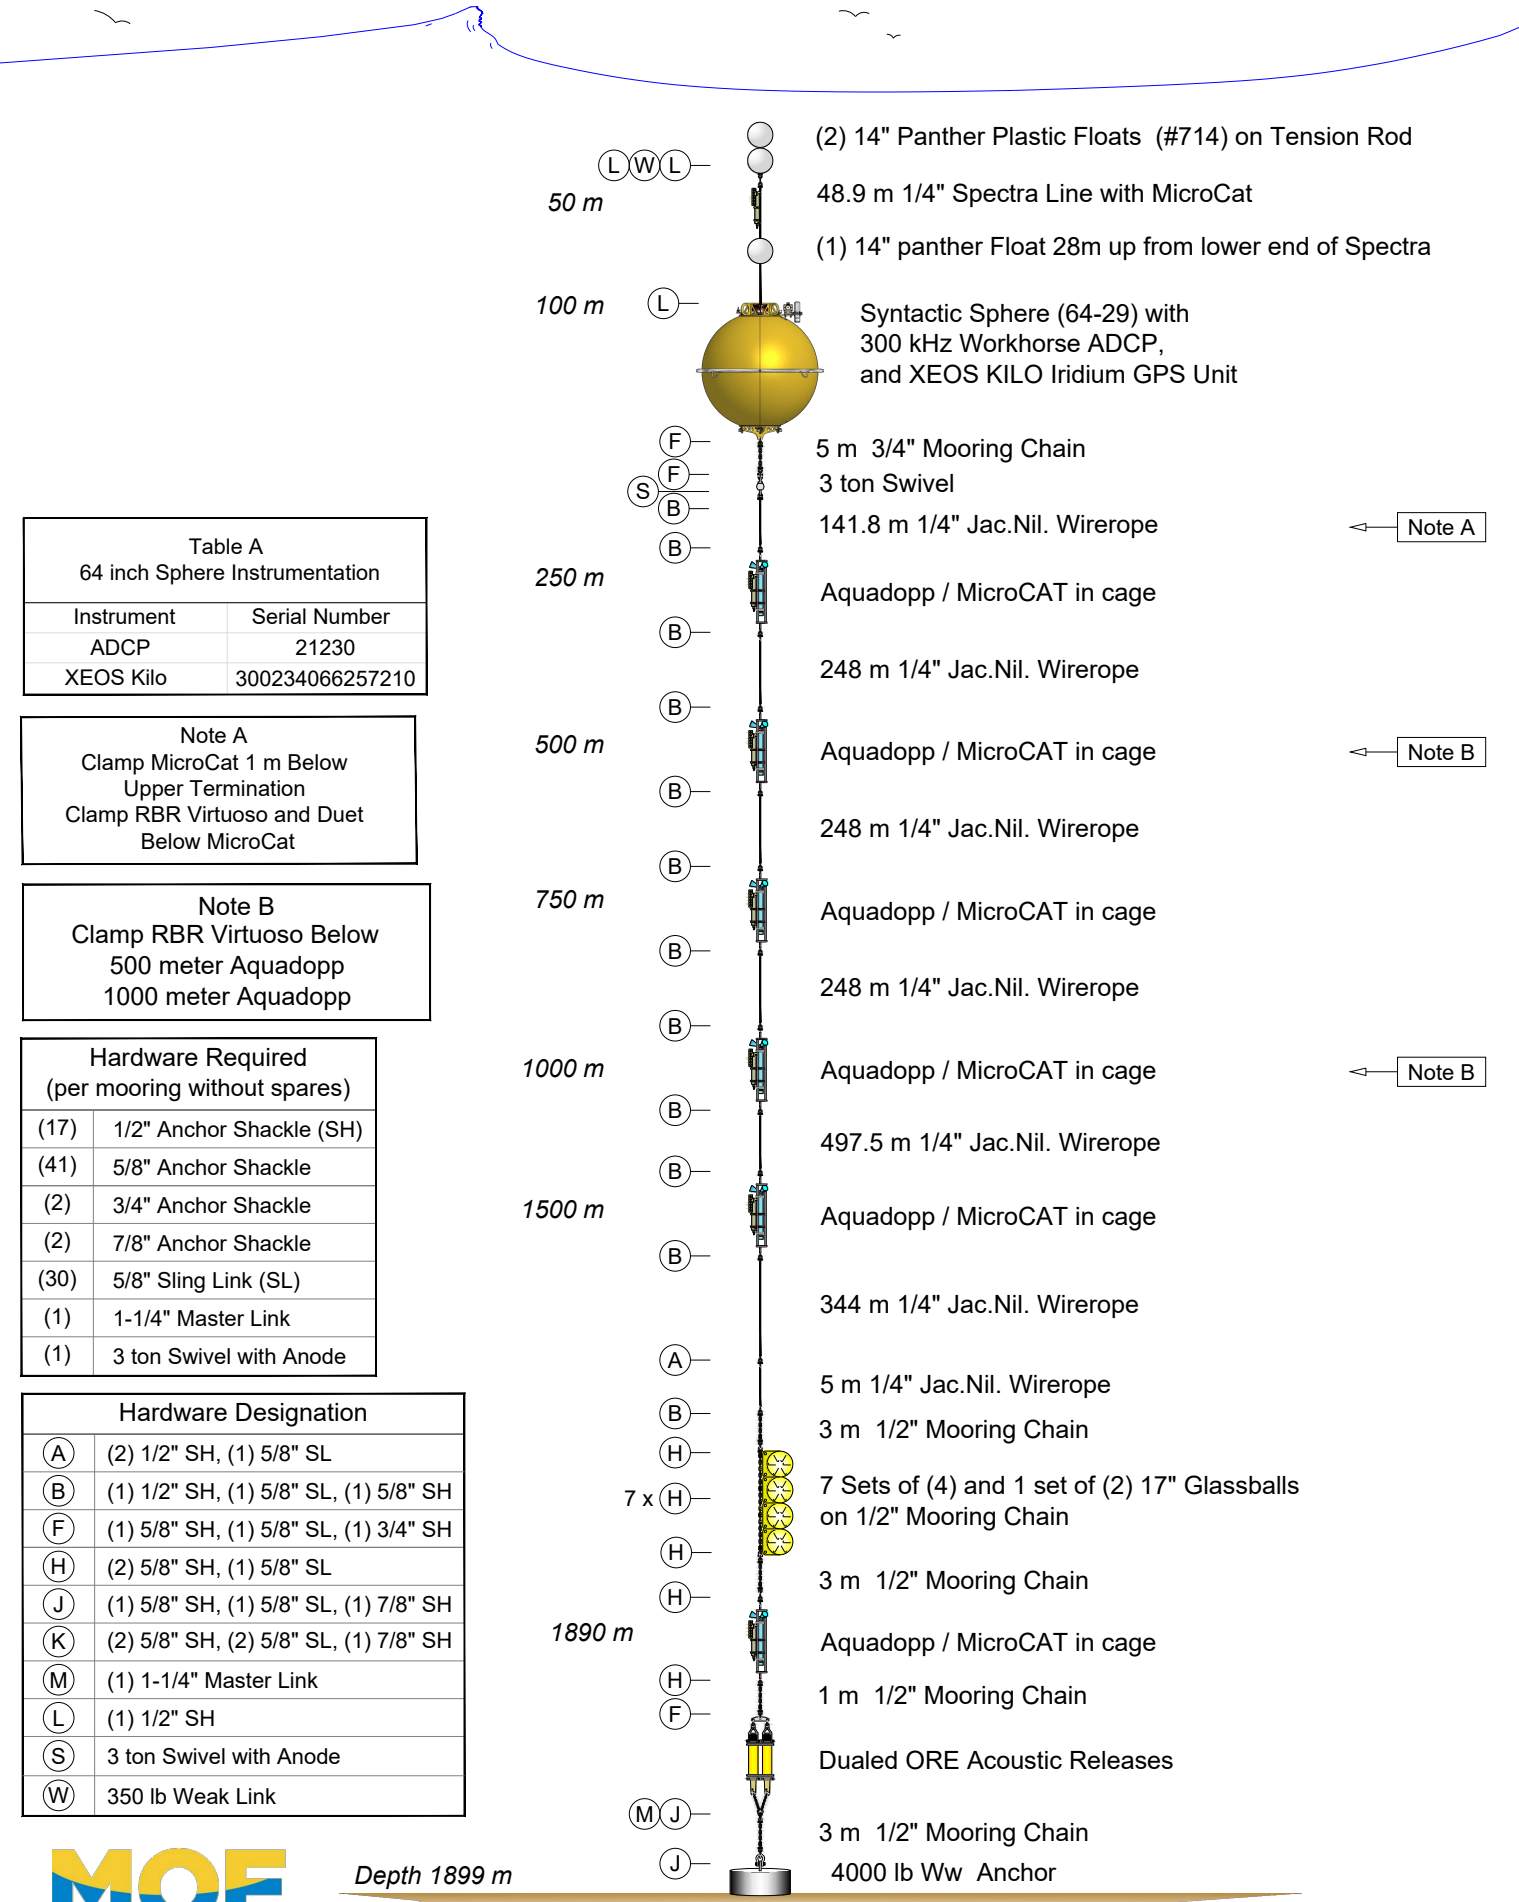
(2) 14" Panther Plastic Floats (#714) on Tension Rod

L W L

50 m

48.9 m 1/4" Spectra Line with MicroCat

(1) 14" panther Float 28m up from lower end of Spectra

100 m

L

Syntactic Sphere (64-29) with 300 kHz Workhorse ADCP, and XEOS KILO Iridium GPS Unit

F

5 m 3/4" Mooring Chain

F

S

3 ton Swivel

B

141.8 m 1/4" Jac.Nil. Wirerope

Note A

B

250 m

Aquadopp / MicroCAT in cage

B

248 m 1/4" Jac.Nil. Wirerope

B

500 m

Aquadopp / MicroCAT in cage

Note B

B

248 m 1/4" Jac.Nil. Wirerope

B

750 m

Aquadopp / MicroCAT in cage

B

248 m 1/4" Jac.Nil. Wirerope

B

1000 m

Aquadopp / MicroCAT in cage

Note B

B

497.5 m 1/4" Jac.Nil. Wirerope

B

1500 m

Aquadopp / MicroCAT in cage

B

344 m 1/4" Jac.Nil. Wirerope

A

5 m 1/4" Jac.Nil. Wirerope

B

3 m 1/2" Mooring Chain

H

7 x H

7 Sets of (4) and 1 set of (2) 17" Glassballs on 1/2" Mooring Chain

H

H

3 m 1/2" Mooring Chain

1890 m

Aquadopp / MicroCAT in cage

H

1 m 1/2" Mooring Chain

F

Dualed ORE Acoustic Releases

M J

3 m 1/2" Mooring Chain

J

Depth 1899 m

4000 lb Ww Anchor

| Table A<br>64 inch Sphere Instrumentation | |
|---|---|
| Instrument | Serial Number |
| ADCP | 21230 |
| XEOS Kilo | 300234066257210 |

Note A
Clamp MicroCat 1 m Below Upper Termination
Clamp RBR Virtuoso and Duet Below MicroCat

Note B
Clamp RBR Virtuoso Below
500 meter Aquadopp
1000 meter Aquadopp

| Hardware Required<br>(per mooring without spares) | |
|---|---|
| (17) | 1/2" Anchor Shackle (SH) |
| (41) | 5/8" Anchor Shackle |
| (2) | 3/4" Anchor Shackle |
| (2) | 7/8" Anchor Shackle |
| (30) | 5/8" Sling Link (SL) |
| (1) | 1-1/4" Master Link |
| (1) | 3 ton Swivel with Anode |

| Hardware Designation | |
|---|---|
| A | (2) 1/2" SH, (1) 5/8" SL |
| B | (1) 1/2" SH, (1) 5/8" SL, (1) 5/8" SH |
| F | (1) 5/8" SH, (1) 5/8" SL, (1) 3/4" SH |
| H | (2) 5/8" SH, (1) 5/8" SL |
| J | (1) 5/8" SH, (1) 5/8" SL, (1) 7/8" SH |
| K | (2) 5/8" SH, (2) 5/8" SL, (1) 7/8" SH |
| M | (1) 1-1/4" Master Link |
| L | (1) 1/2" SH |
| S | 3 ton Swivel with Anode |
| W | 350 lb Weak Link |

MOF